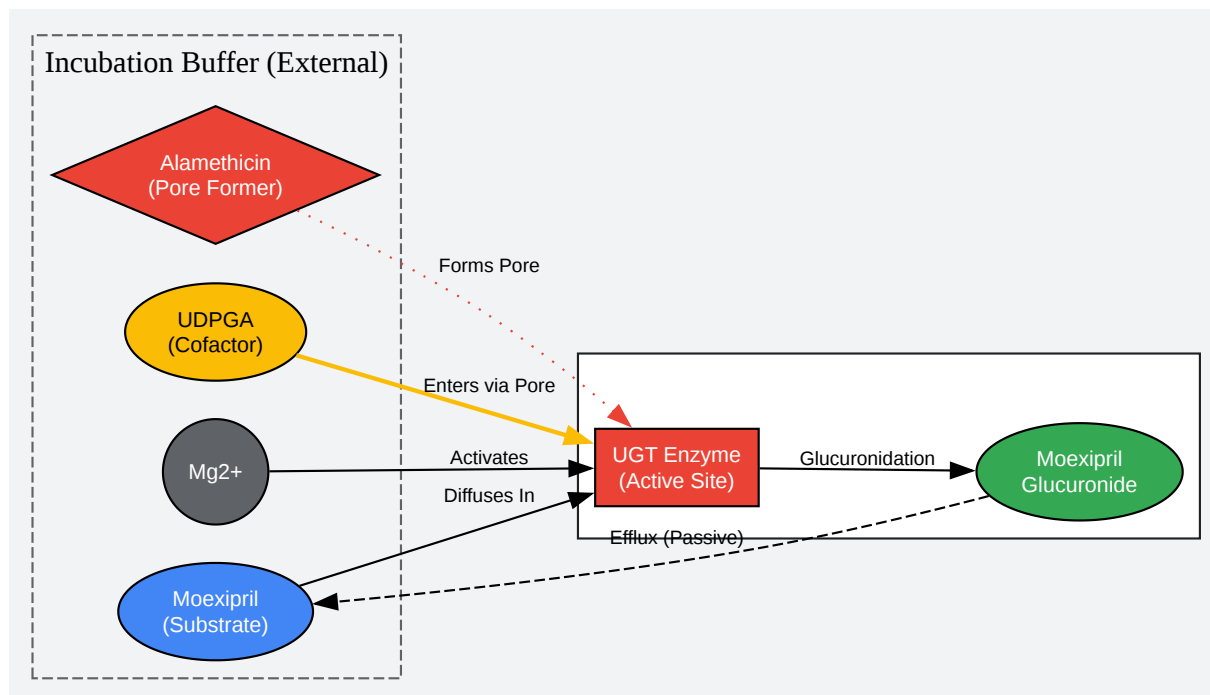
Incubation Buffer (External)

Alamethicin
(Pore Former)

Forms Pore

UDPGA
(Cofactor)

Enters via Pore

Mg2+

Activates

Diffuses In

UGT Enzyme
(Active Site)

Glucuronidation

Moexipril
Glucuronide

Efflux (Passive)

Moexipril
(Substrate)